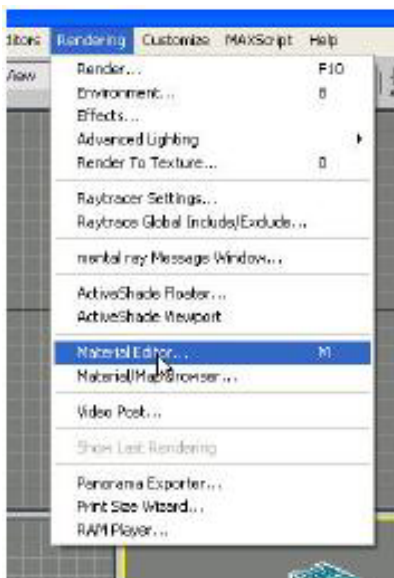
ditors Rendering Customize MAXScript Help
View
Render... F10
Environment... 8
Effects...
Advanced Lighting
Render To Texture... 0
Raytracer Settings...
Raytrace Global Include/Exclude...
mental ray Message Window...
ActiveShade Floater...
ActiveShade Viewport
Material Editor... M
Material/Map Browser...
Video Post...
Show Last Rendering
Panorama Exporter...
Print Size Wizard...
RAM Player...